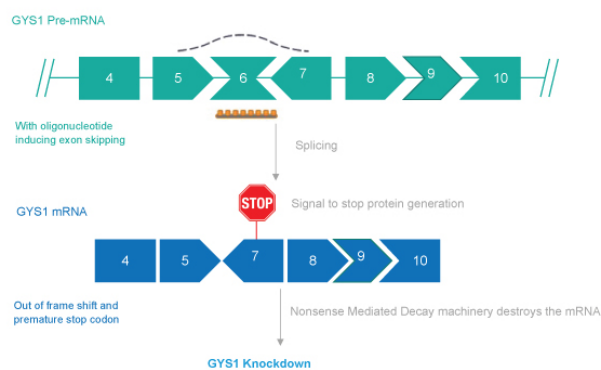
GYS1 Pre-mRNA

4 5 6 7 8 9 10

With oligonucleotide inducing exon skipping

Splicing

GYS1 mRNA

STOP

Signal to stop protein generation

4 5 7 8 9 10

Out of frame shift and premature stop codon

Nonsense Mediated Decay machinery destroys the mRNA

GYS1 Knockdown